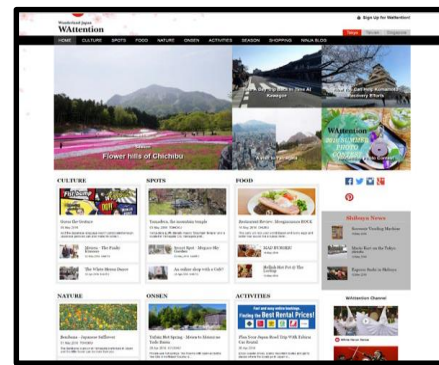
Wonderland Japan
WAttention

Sign Up for WAttention!

HOME CULTURE SPOTS FOOD NATURE ONSEN ACTIVITIES SEASON SHOPPING NINJA BLOG

Flower hills of Chichibu

Kawagoe

A visit to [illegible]

WAttention

CULTURE

SPOTS

FOOD

Malaysia News

NATURE

ONSEN

ACTIVITIES

Finding the Best Rental Prices!

WAttention Channel